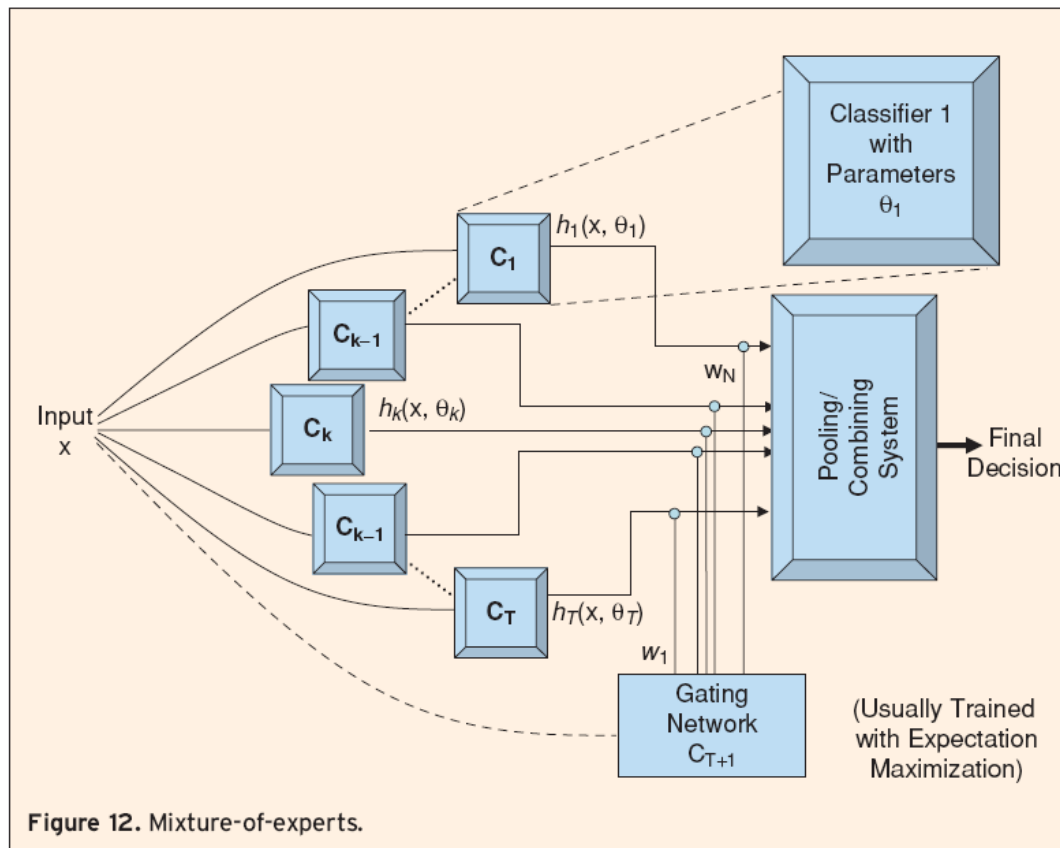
Classifier 1 with Parameters $\theta_1$

$h_1(x, \theta_1)$

$C_1$

$C_{k-1}$

$w_N$

Input x

$C_k$

$h_k(x, \theta_k)$

Pooling/ Combining System

Final Decision

$C_{k-1}$

$C_T$

$h_T(x, \theta_T)$

$w_1$

Gating Network $C_{T+1}$

(Usually Trained with Expectation Maximization)

Figure 12. Mixture-of-experts.